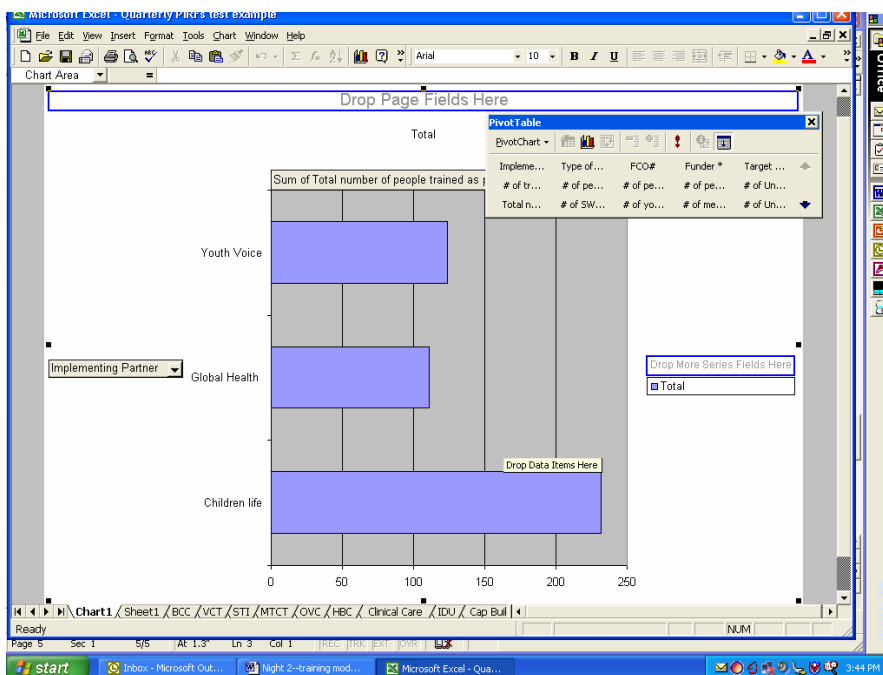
Microsoft Excel - Quarterly PIRFs test example

File Edit View Insert Format Tools Chart Window Help

Arial 10 B I U

Chart Area =

Drop Page Fields Here

Total

Sum of Total number of people trained as p

PivotTable

PivotChart ▾

| Impleme... | Type of... | FCO# | Funder * | Target ... |
|---|---|---|---|---|
| # of tr... | # of pe... | # of pe... | # of pe... | # of Un... |
| Total n... | # of SW... | # of yo... | # of me... | # of Un... |

Youth Voice

Implementing Partner

Global Health

Drop More Series Fields Here

Total

Drop Data Items Here

Children life

0 50 100 150 200 250

Chart1 Sheet1 BCC VCT STI MTCT OVC HBC Clinical Care IDU Cap Buil

Ready NUM

Page 5 Sec 1 5/5 At 1.3" Ln 3 Col 1 REC TRK EXT OVR

start Inbox - Microsoft Out... Night 2--training mod... Microsoft Excel - Qua... 3:44 PM

Office